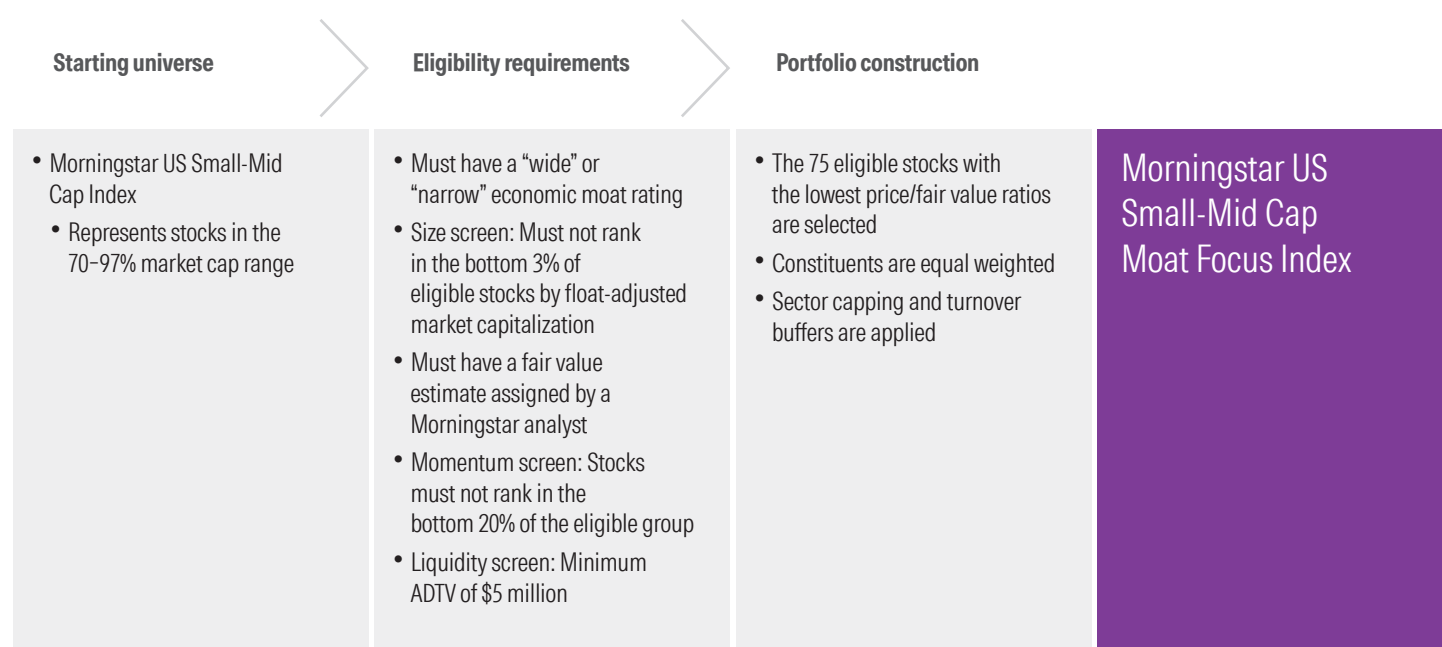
Starting universe

Eligibility requirements

Portfolio construction

- Morningstar US Small-Mid Cap Index
  - Represents stocks in the 70–97% market cap range

- Must have a "wide" or "narrow" economic moat rating
- Size screen: Must not rank in the bottom 3% of eligible stocks by float-adjusted market capitalization
- Must have a fair value estimate assigned by a Morningstar analyst
- Momentum screen: Stocks must not rank in the bottom 20% of the eligible group
- Liquidity screen: Minimum ADTV of $5 million

- The 75 eligible stocks with the lowest price/fair value ratios are selected
- Constituents are equal weighted
- Sector capping and turnover buffers are applied

Morningstar US Small-Mid Cap Moat Focus Index